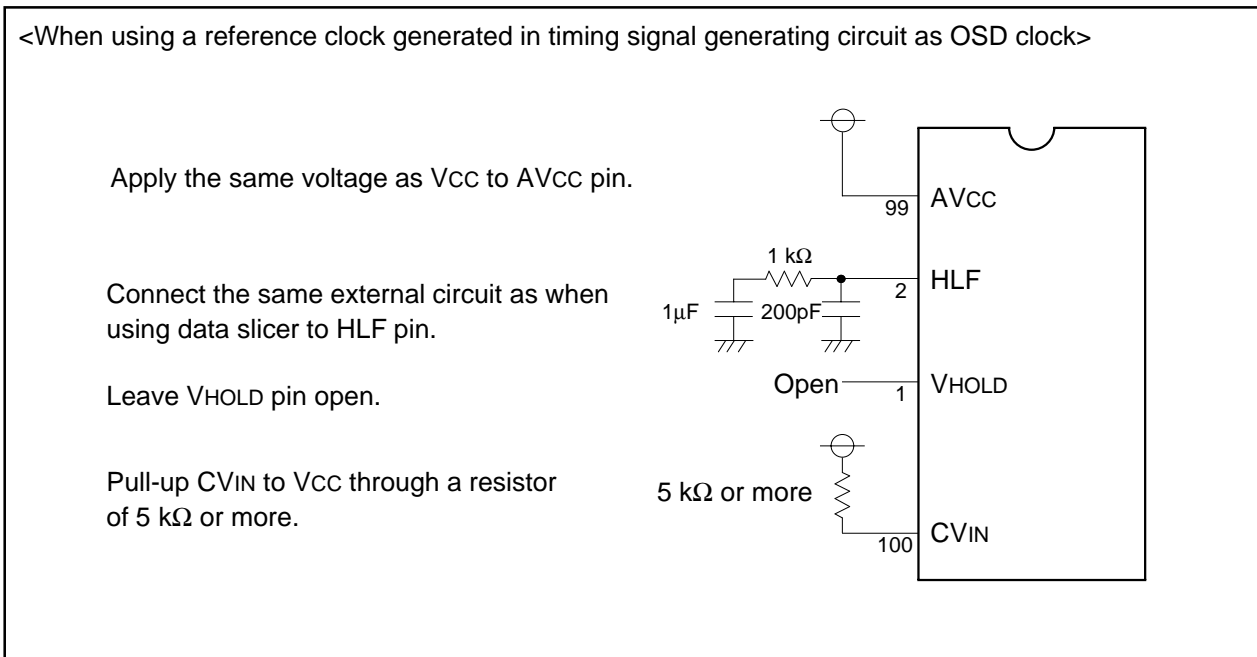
<When using a reference clock generated in timing signal generating circuit as OSD clock>

Apply the same voltage as VCC to AVCC pin.

Connect the same external circuit as when using data slicer to HLF pin.

Leave VHOLD pin open.

Pull-up CVIN to VCC through a resistor of 5 kΩ or more.

99
AVCC
1 kΩ
HLF
2
1μF
200pF
Open
1
VHOLD
5 kΩ or more
100
CVIN